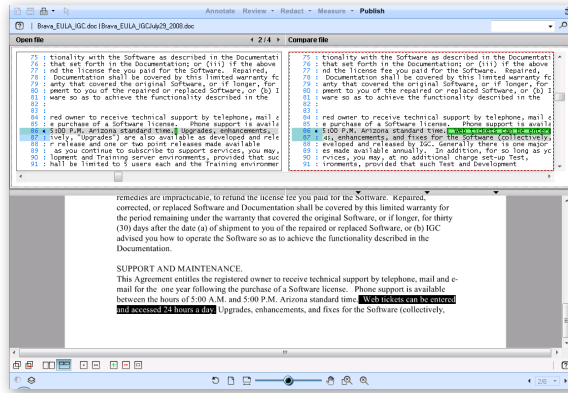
Annotate Review Redact Measure Publish

| Brava_EULA_IGC.doc | Brava_EULA_IGCJuly29_2008.doc

Open file ◂ 2 / 4 ▸ Compare file

75 : tionality with the Software as described in the Documentat
76 : that set forth in the Documentation; or (iii) if the above
77 : nd the license fee you paid for the Software. Repaired,
78 : Documentation shall be covered by this limited warranty fo
79 : anty that covered the original Software, or if longer, for
80 : pment to you of the repaired or replaced Software, or (b) I
81 : ware so as to achieve the functionality described in the
82 :
83 :
84 : red owner to receive technical support by telephone, mail c
85 : e purchase of a Software license. Phone support is availa
86 : 5:00 P.M. Arizona standard time. Upgrades, enhancements,
87 : ively, "Upgrades") are also available as developed and rele
88 : r release and one or two point releases made available
89 : as you continue to subscribe to support services, you may,
90 : lopment and Training server environments, provided that suc
91 : hall be limited to 5 users each and the Training environmer

75 : tionality with the Software as described in the Documentati
76 : that set forth in the Documentation; or (iii) if the above
77 : nd the license fee you paid for the Software. Repaired,
78 : Documentation shall be covered by this limited warranty fo
79 : anty that covered the original Software, or if longer, for
80 : pment to you of the repaired or replaced Software, or (b) I
81 : ware so as to achieve the functionality described in the
82 :
83 :
84 : red owner to receive technical support by telephone, mail c
85 : e purchase of a Software license. Phone support is availa
86 : 5:00 P.M. Arizona standard time. Web tickets can be ente
87 : ds, enhancements, and fixes for the Software (collectively,
88 : eveloped and released by IGC. Generally there is one major
89 : es made available annually. In addition, so long as yo
90 : rvices, you may, at no additional charge set-up Test, and
91 : ironments, provided that such Test and Development

remedies are impracticable, to refund the license fee you paid for the Software. Repaired, corrected, or replaced Software and Documentation shall be covered by this limited warranty for the period remaining under the warranty that covered the original Software, or if longer, for thirty (30) days after the date (a) of shipment to you of the repaired or replaced Software, or (b) IGC advised you how to operate the Software so as to achieve the functionality described in the Documentation.

SUPPORT AND MAINTENANCE.
This Agreement entitles the registered owner to receive technical support by telephone, mail and e-mail for the one year following the purchase of a Software license. Phone support is available between the hours of 5:00 A.M. and 5:00 P.M. Arizona standard time. Web tickets can be entered and accessed 24 hours a day. Upgrades, enhancements, and fixes for the Software (collectively,

2/6